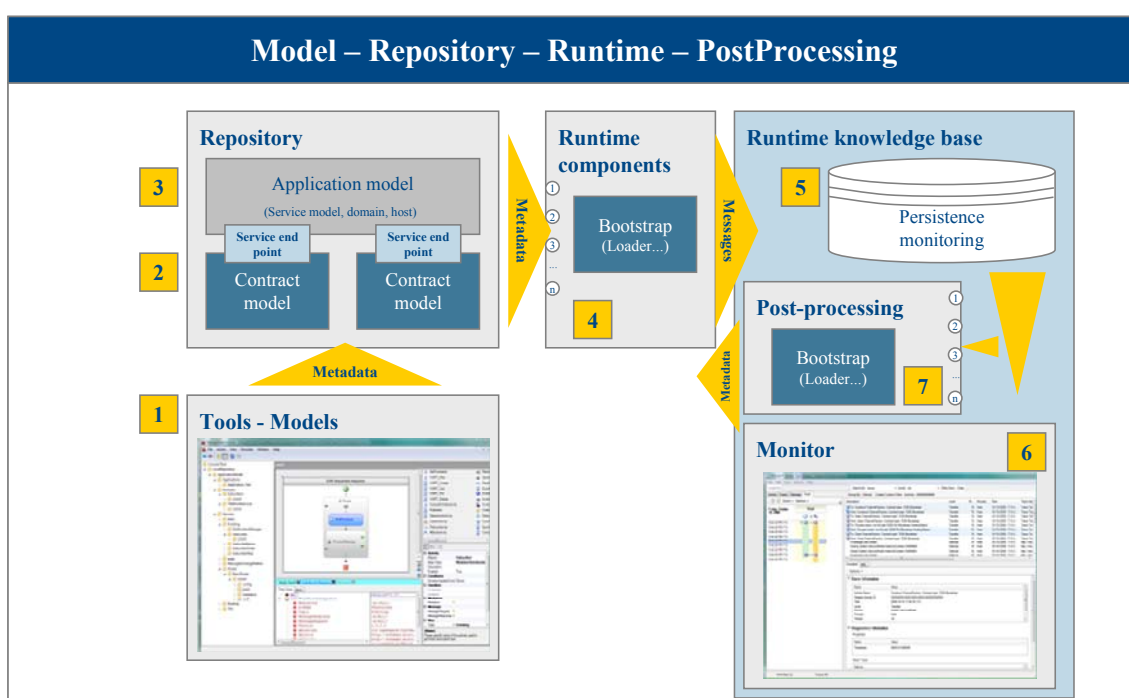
Model – Repository – Runtime – PostProcessing

Repository

3

Application model

(Service model, domain, host)

Service end point

Service end point

2

Contract model

Contract model

Metadata

Runtime components

1
2
3
...
n

Bootstrap (Loader...)

4

Messages

Runtime knowledge base

5

Persistence monitoring

Post-processing

1
2
3
...
n

Bootstrap (Loader...)

7

Metadata

Metadata

1

Tools - Models

Monitor

6